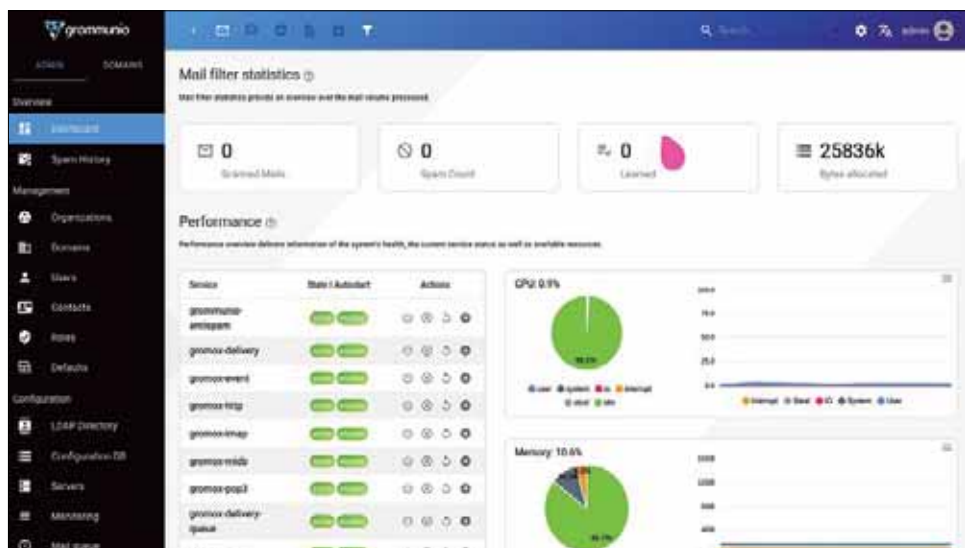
grommunio

ADMIN DOMAINS

Overview

Dashboard

Spam History

Management

Organizations

Domains

Users

Contacts

Roles

Defaults

Configuration

LDAP Directory

Configuration DB

Servers

Monitoring

Mail queue

Search

admin

Mail filter statistics

Mail filter statistics provide an overview over the mail volume processed.

0
Scanned Mails

0
Spam Count

0
Learned

25836k
Bytes allocated

Performance

Performance overview delivers information of the system's health, the current service status as well as available resources.

| Service | State / Autostart | Actions |
|---|---|---|
| grommunio-antispam | | |
| gromox-delivery | | |
| gromox-event | | |
| gromox-http | | |
| gromox-imap | | |
| gromox-midb | | |
| gromox-pop3 | | |
| gromox-delivery-queue | | |

CPU: 0.9%

user system io interrupt steal idle

Interrupt Steal IO System User

Memory: 10.6%